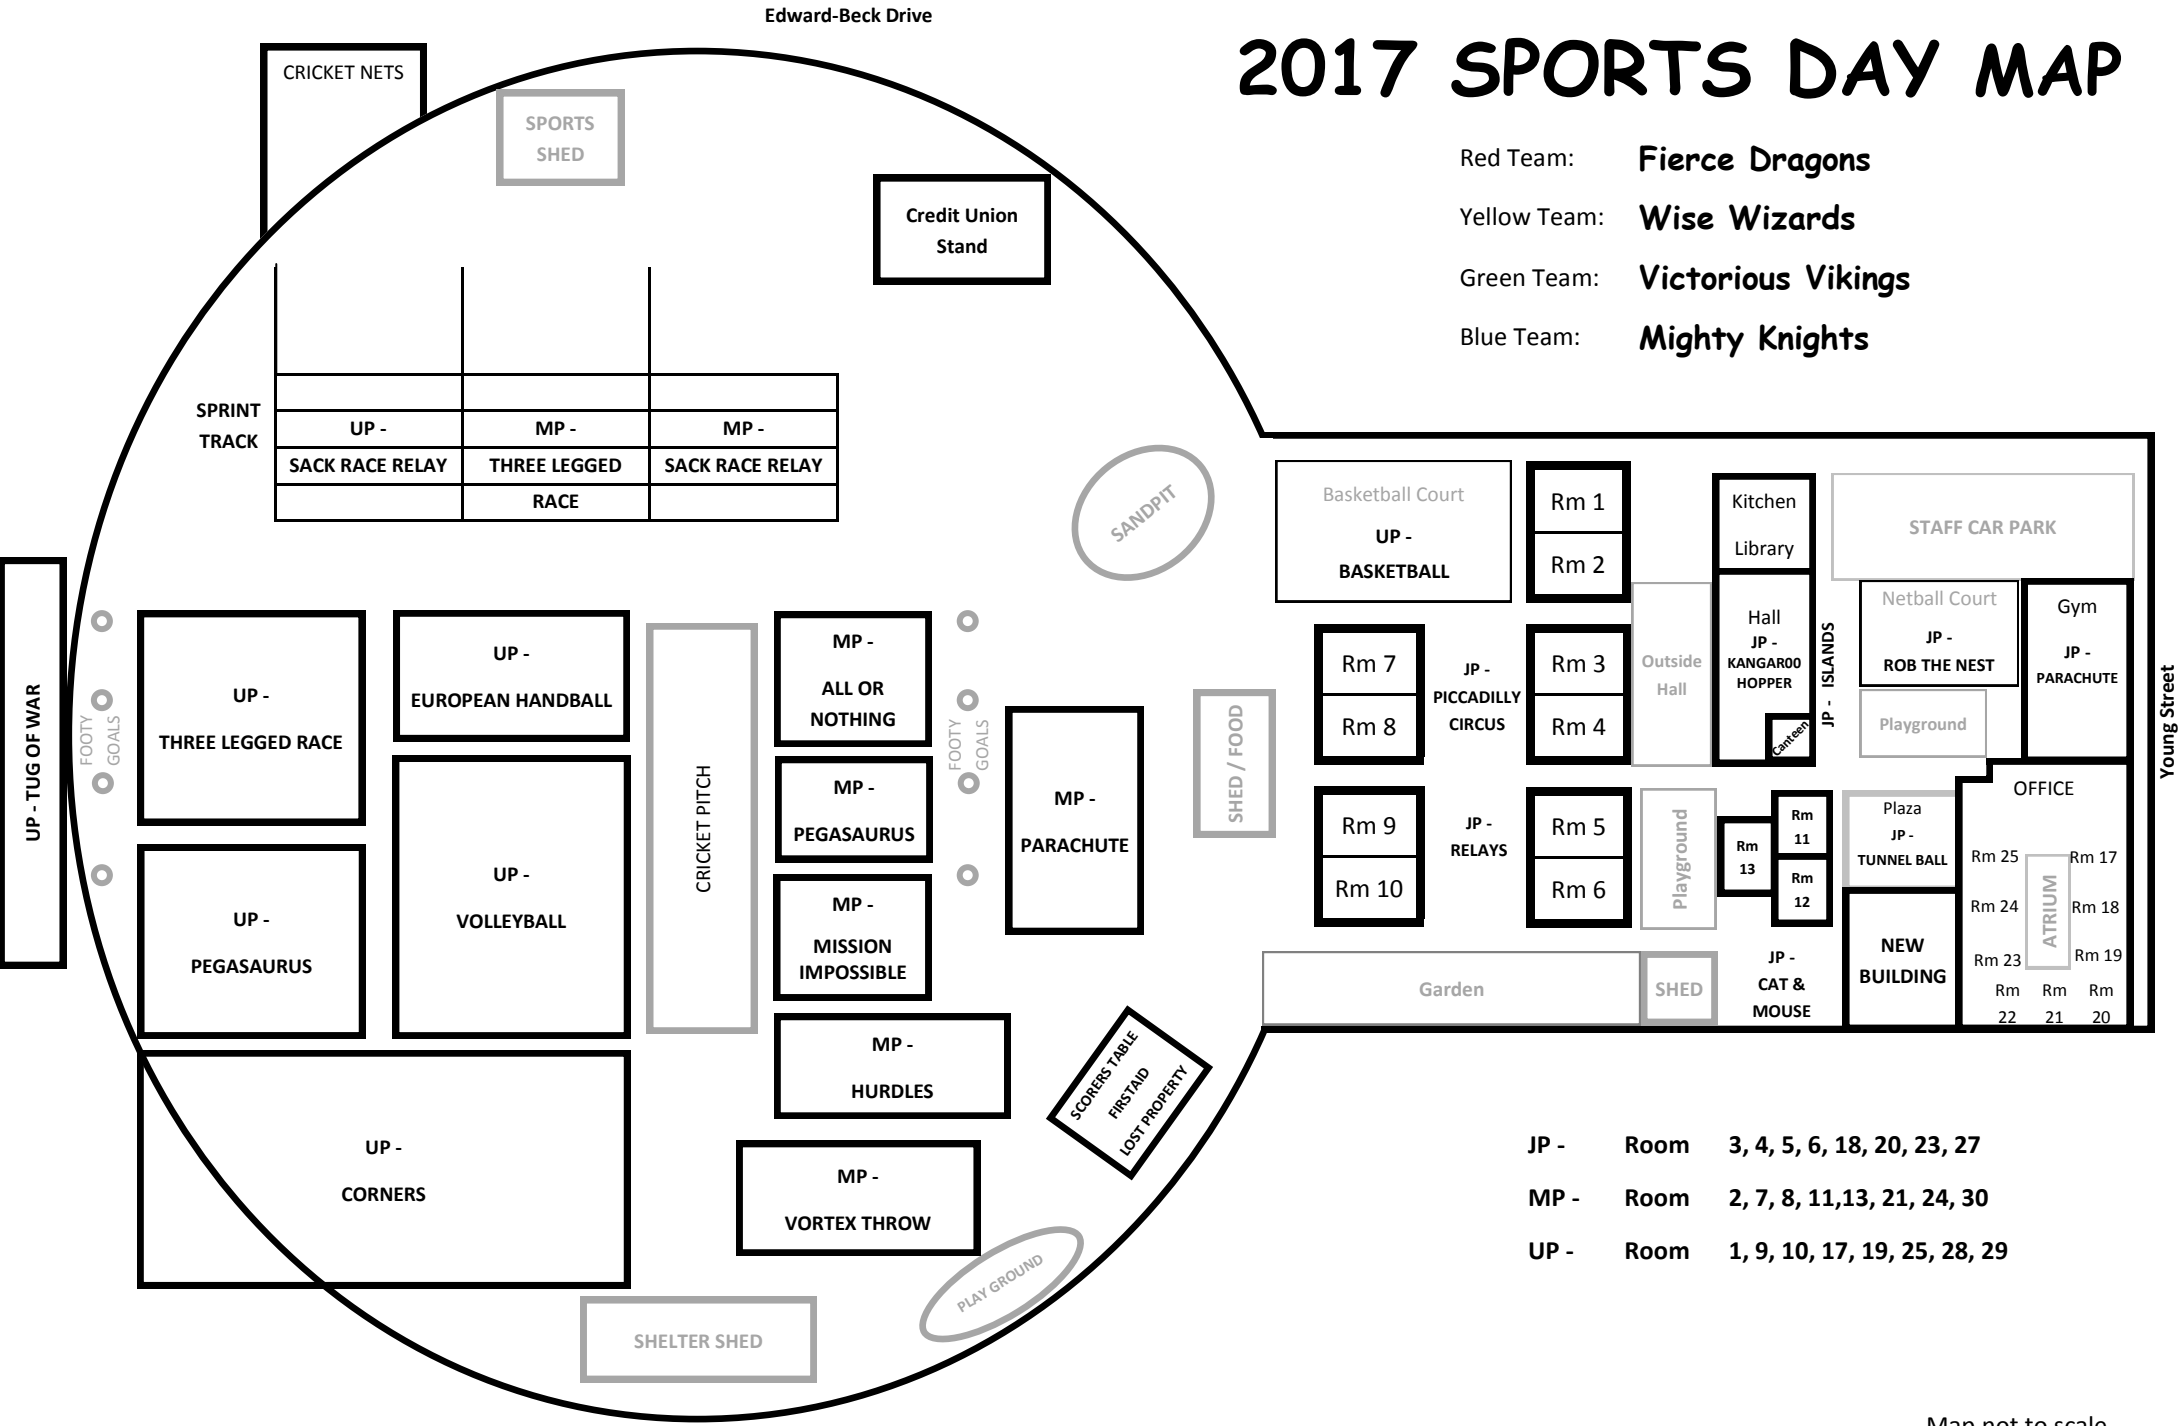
Edward-Beck Drive

2017 SPORTS DAY MAP

Red Team: Fierce Dragons
Yellow Team: Wise Wizards
Green Team: Victorious Vikings
Blue Team: Mighty Knights

CRICKET NETS

SPORTS SHED

Credit Union Stand

SPRINT TRACK

| UP - SACK RACE RELAY | MP - THREE LEGGED RACE | MP - SACK RACE RELAY |
|---|---|---|

SANDPIT

UP - TUG OF WAR

FOOTY GOALS

UP - THREE LEGGED RACE

UP - EUROPEAN HANDBALL

CRICKET PITCH

MP - ALL OR NOTHING

FOOTY GOALS

MP - PEGASAURUS

MP - PARACHUTE

SHED / FOOD

UP - PEGASAURUS

UP - VOLLEYBALL

MP - MISSION IMPOSSIBLE

MP - HURDLES

SCORERS TABLE FIRSTAID LOST PROPERTY

UP - CORNERS

MP - VORTEX THROW

PLAY GROUND

SHELTER SHED

Basketball Court UP - BASKETBALL

Rm 1
Rm 2

Kitchen
Library

STAFF CAR PARK

Rm 7
Rm 8

JP - PICCADILLY CIRCUS

Rm 3
Rm 4

Outside Hall

Hall JP - KANGAR00 HOPPER

Canteen

JP - ISLANDS

Netball Court JP - ROB THE NEST

Gym JP - PARACHUTE

Playground

Young Street

Rm 9
Rm 10

JP - RELAYS

Rm 5
Rm 6

Playground

Rm 13

Rm 11
Rm 12

Plaza JP - TUNNEL BALL

OFFICE

Rm 25
Rm 24
Rm 23
ATRIUM
Rm 17
Rm 18
Rm 19
Rm 22
Rm 21
Rm 20

Garden

SHED

JP - CAT & MOUSE

NEW BUILDING

JP - Room 3, 4, 5, 6, 18, 20, 23, 27
MP - Room 2, 7, 8, 11,13, 21, 24, 30
UP - Room 1, 9, 10, 17, 19, 25, 28, 29

Map not to scale